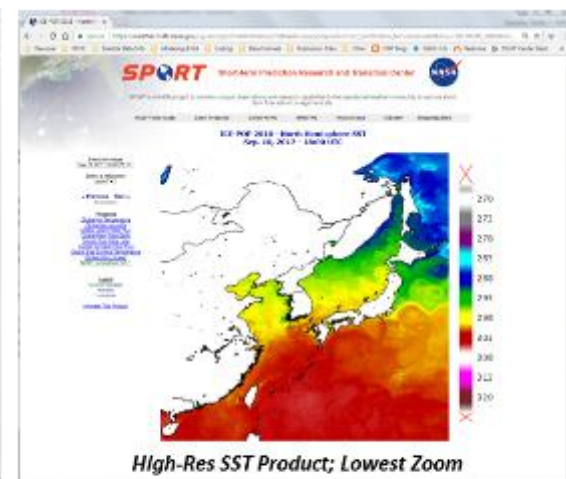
SPoRT Short-term Prediction Research and Transition Center

NASA

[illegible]

ICE-POP 2018 - North Hemisphere SST
Sep. 18, 2017 - 18Z UTC

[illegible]

270
273
276
281
284
287
290
293
296
302
306
312
320

High-Res SST Product; Lowest Zoom